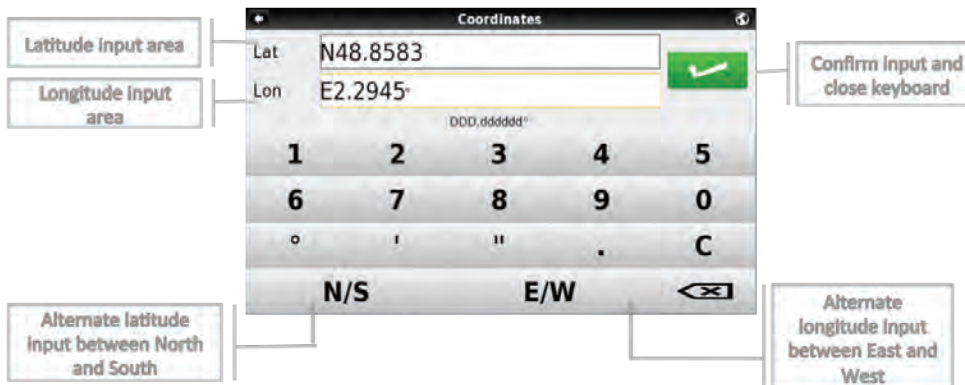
Coordinates

Latitude input area

Lat N48.8583

Longitude input area

Lon E2.2945°

Confirm input and close keyboard

DDD,dddddd°

1 2 3 4 5

6 7 8 9 0

° ' " . C

N/S E/W

Alternate latitude input between North and South

Alternate longitude input between East and West